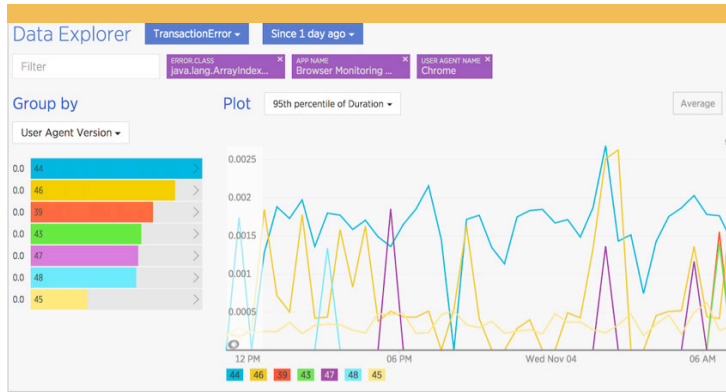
Data Explorer TransactionError ▾ Since 1 day ago ▾

Filter

ERROR.CLASS java.lang.ArrayIndex... ×

APP NAME Browser Monitoring ... ×

USER AGENT NAME Chrome ×

Group by

User Agent Version ▾

0.0 44
0.0 46
0.0 39
0.0 43
0.0 47
0.0 48
0.0 45

Plot 95th percentile of Duration ▾

Average

0.0025
0.002
0.0015
0.001
0.0005

12 PM 06 PM Wed Nov 04 06 AM

44 46 39 43 47 48 45